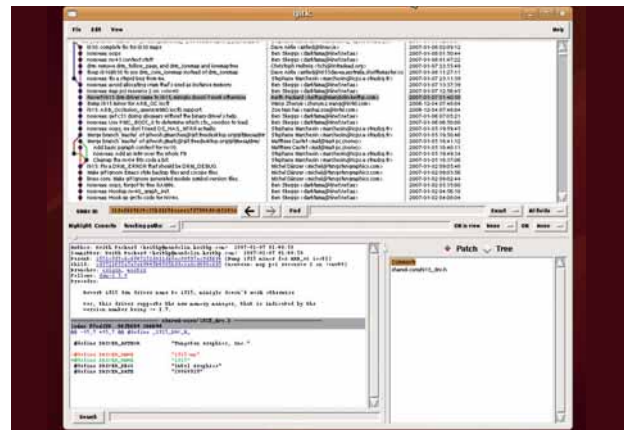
gitk

File Edit View

Help

i915: complete fix for i915 maps
Dave Airlie
2007-01-08

nouveau: oops
Ben Skeggs
2007-01-08

SHA1 ID:

Find

Exact

All fields

Highlight: Commits touching paths:

Patch Tree

Comments

shared-core/i915_drv.h

Author: Keith Packard
Committer: Keith Packard

Revert i915 DRM driver to use 1.5 version.

#define DRIVER_AUTHOR "Tungsten Graphics, Inc."

#define DRIVER_NAME "i915"
#define DRIVER_DESC "Intel Graphics"
#define DRIVER_DATE "20060929"

Search